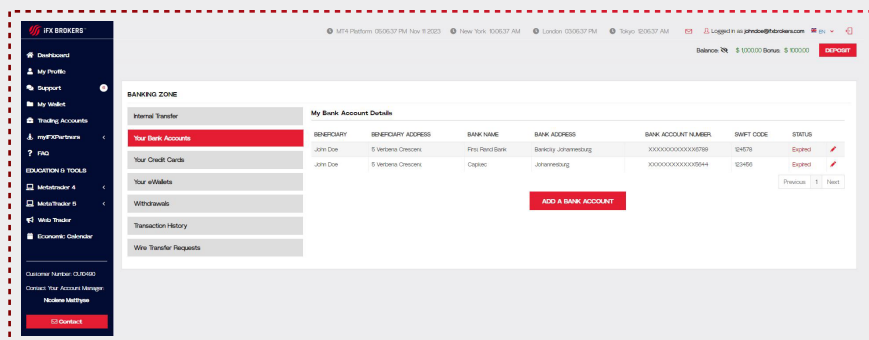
iFX BROKERS

Dashboard
My Profile
Support
My Wallet
Trading Accounts
myIFXPartners
FAQ
EDUCATION & TOOLS
Metatrader 4
MetaTrader 5
Web Trader
Economic Calendar

Customer Number: CU10490
Contact Your Account Manager:
Nicolene Matthyse

Contact

MT4 Platform 05:06:37 PM Nov 11 2023 New York 10:06:37 AM London 03:06:37 PM Tokyo 12:06:37 AM Logged in as johndoe@ifxbrokers.com EN

Balance $ 1,000.00 Bonus $ 100.00 DEPOSIT

BANKING ZONE

Internal Transfer
Your Bank Accounts
Your Credit Cards
Your eWallets
Withdrawals
Transaction History
Wire Transfer Requests

My Bank Account Details

| BENEFICIARY | BENEFICIARY ADDRESS | BANK NAME | BANK ADDRESS | BANK ACCOUNT NUMBER | SWIFT CODE | STATUS |
|---|---|---|---|---|---|---|
| John Doe | 5 Verbena Crescent | First Rand Bank | Bankcity Johannesburg | XXXXXXXXXXXX6789 | 124578 | Expired |
| John Doe | 5 Verbena Crescent | Capitec | Johannesburg | XXXXXXXXXXXX5644 | 123456 | Expired |

Previous 1 Next

ADD A BANK ACCOUNT